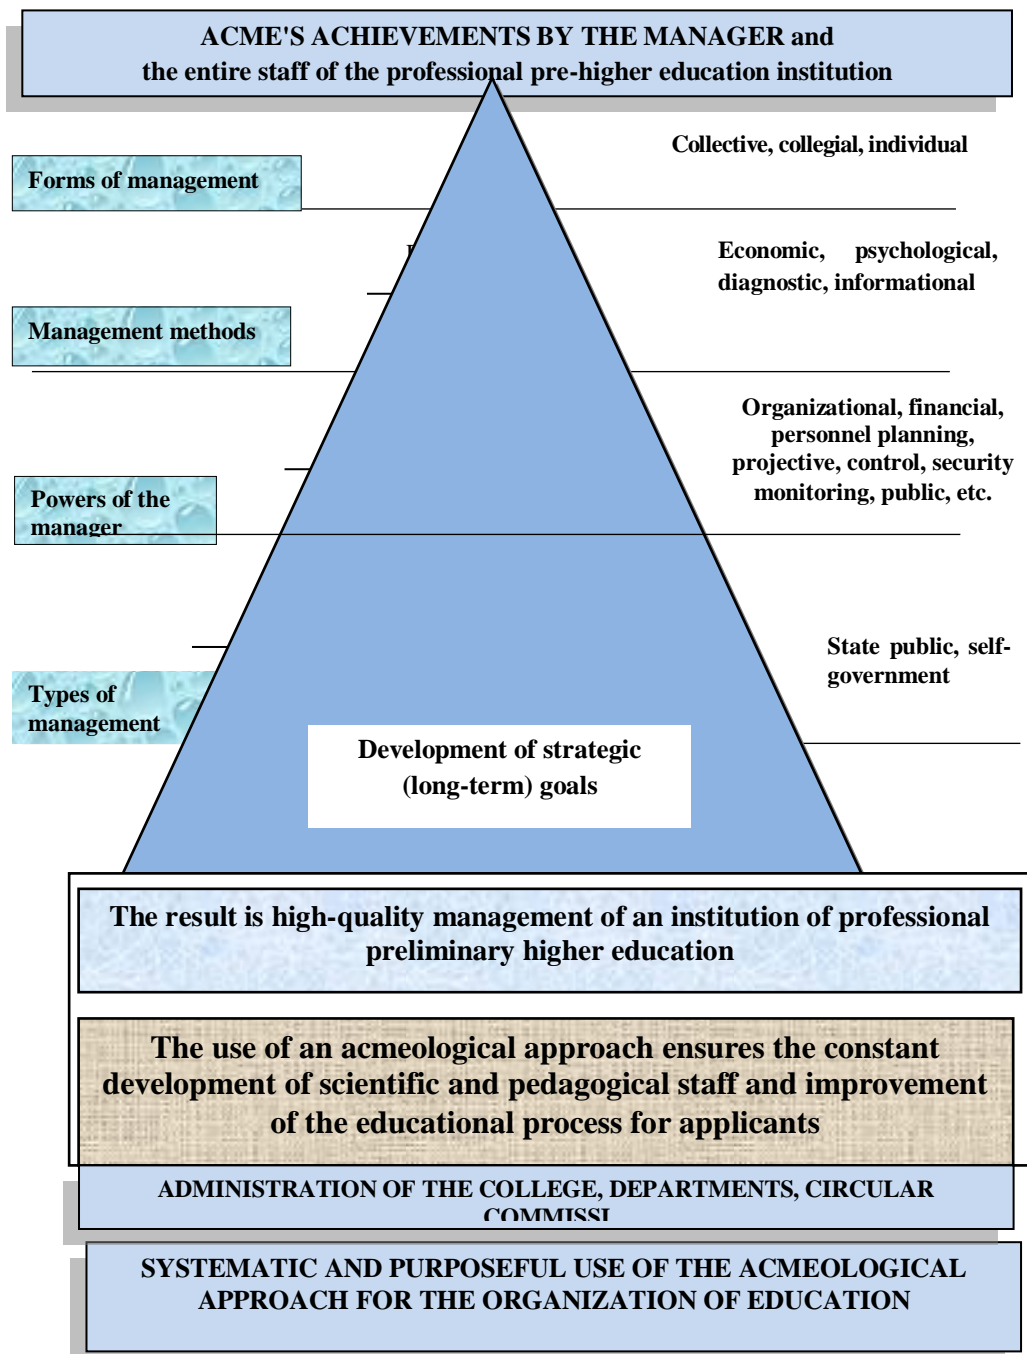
ACME'S ACHIEVEMENTS BY THE MANAGER and the entire staff of the professional pre-higher education institution

Forms of management

Collective, collegial, individual

Economic, psychological, diagnostic, informational

Management methods

Organizational, financial, personnel planning, projective, control, security monitoring, public, etc.

Powers of the manager

State public, self-government

Types of management

Development of strategic (long-term) goals

The result is high-quality management of an institution of professional preliminary higher education

The use of an acmeological approach ensures the constant development of scientific and pedagogical staff and improvement of the educational process for applicants

ADMINISTRATION OF THE COLLEGE, DEPARTMENTS, CIRCULAR COMMISSI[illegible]

SYSTEMATIC AND PURPOSEFUL USE OF THE ACMEOLOGICAL APPROACH FOR THE ORGANIZATION OF EDUCATION